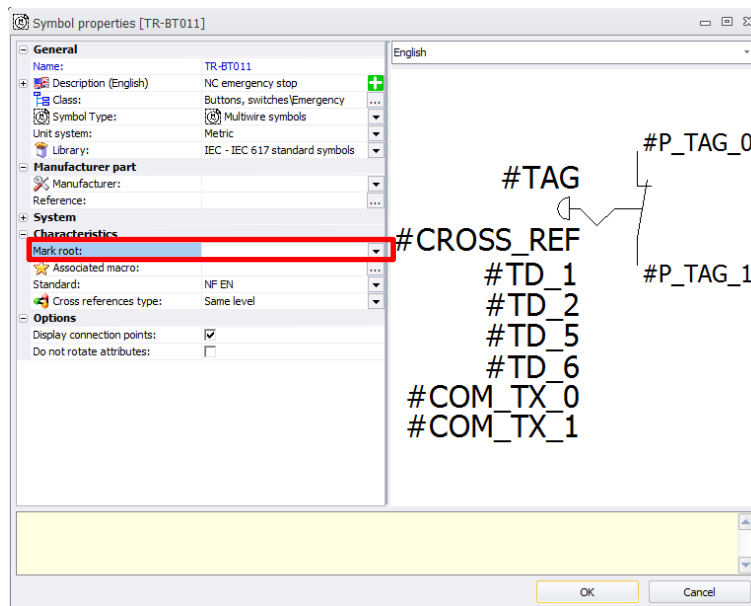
Symbol properties [TR-BT011]

General

| | |
|---|---|
| Name: | TR-BT011 |
| Description (English) | NC emergency stop |
| Class: | Buttons, switches\Emergency |
| Symbol Type: | Multiwire symbols |
| Unit system: | Metric |
| Library: | IEC - IEC 617 standard symbols |

Manufacturer part

| | |
|---|---|
| Manufacturer: | |
| Reference: | |

System

Characteristics

| | |
|---|---|
| Mark root: | |
| Associated macro: | |
| Standard: | NF EN |
| Cross references type: | Same level |

Options

| | |
|---|---|
| Display connection points: | ☑ |
| Do not rotate attributes: | ☐ |

English

#P_TAG_0
#TAG
#CROSS_REF
#P_TAG_1
#TD_1
#TD_2
#TD_5
#TD_6
#COM_TX_0
#COM_TX_1

OK
Cancel